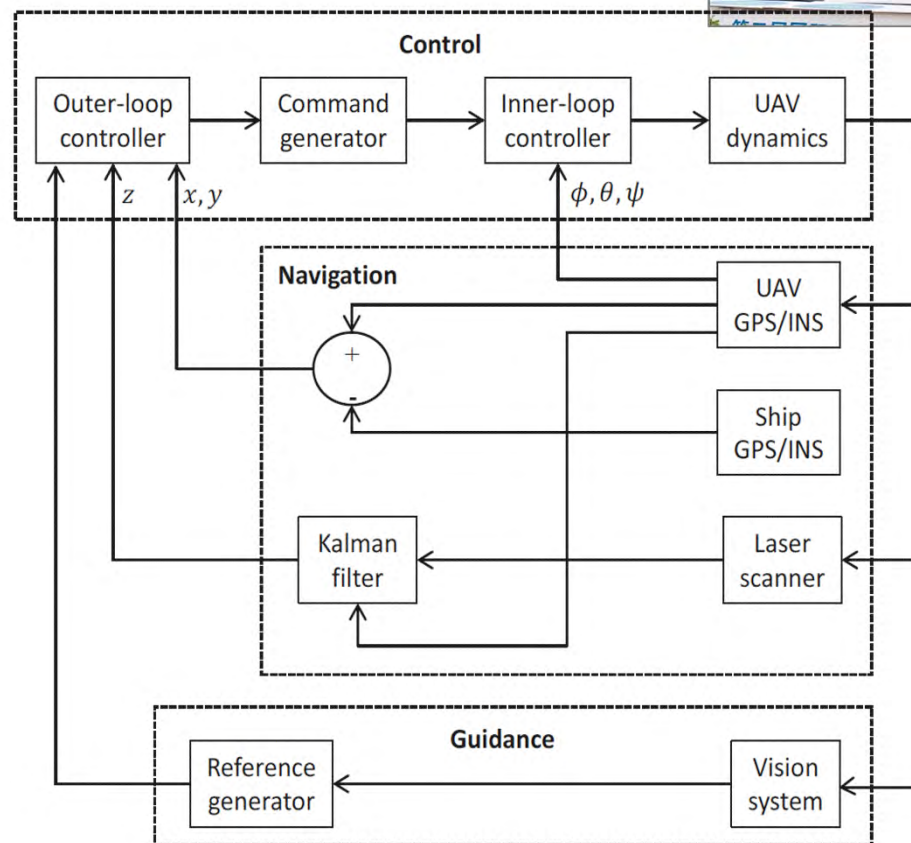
Control

Outer-loop controller

Command generator

Inner-loop controller

UAV dynamics

$z$

$x, y$

$\phi, \theta, \psi$

Navigation

UAV GPS/INS

+

-

Ship GPS/INS

Kalman filter

Laser scanner

Guidance

Reference generator

Vision system